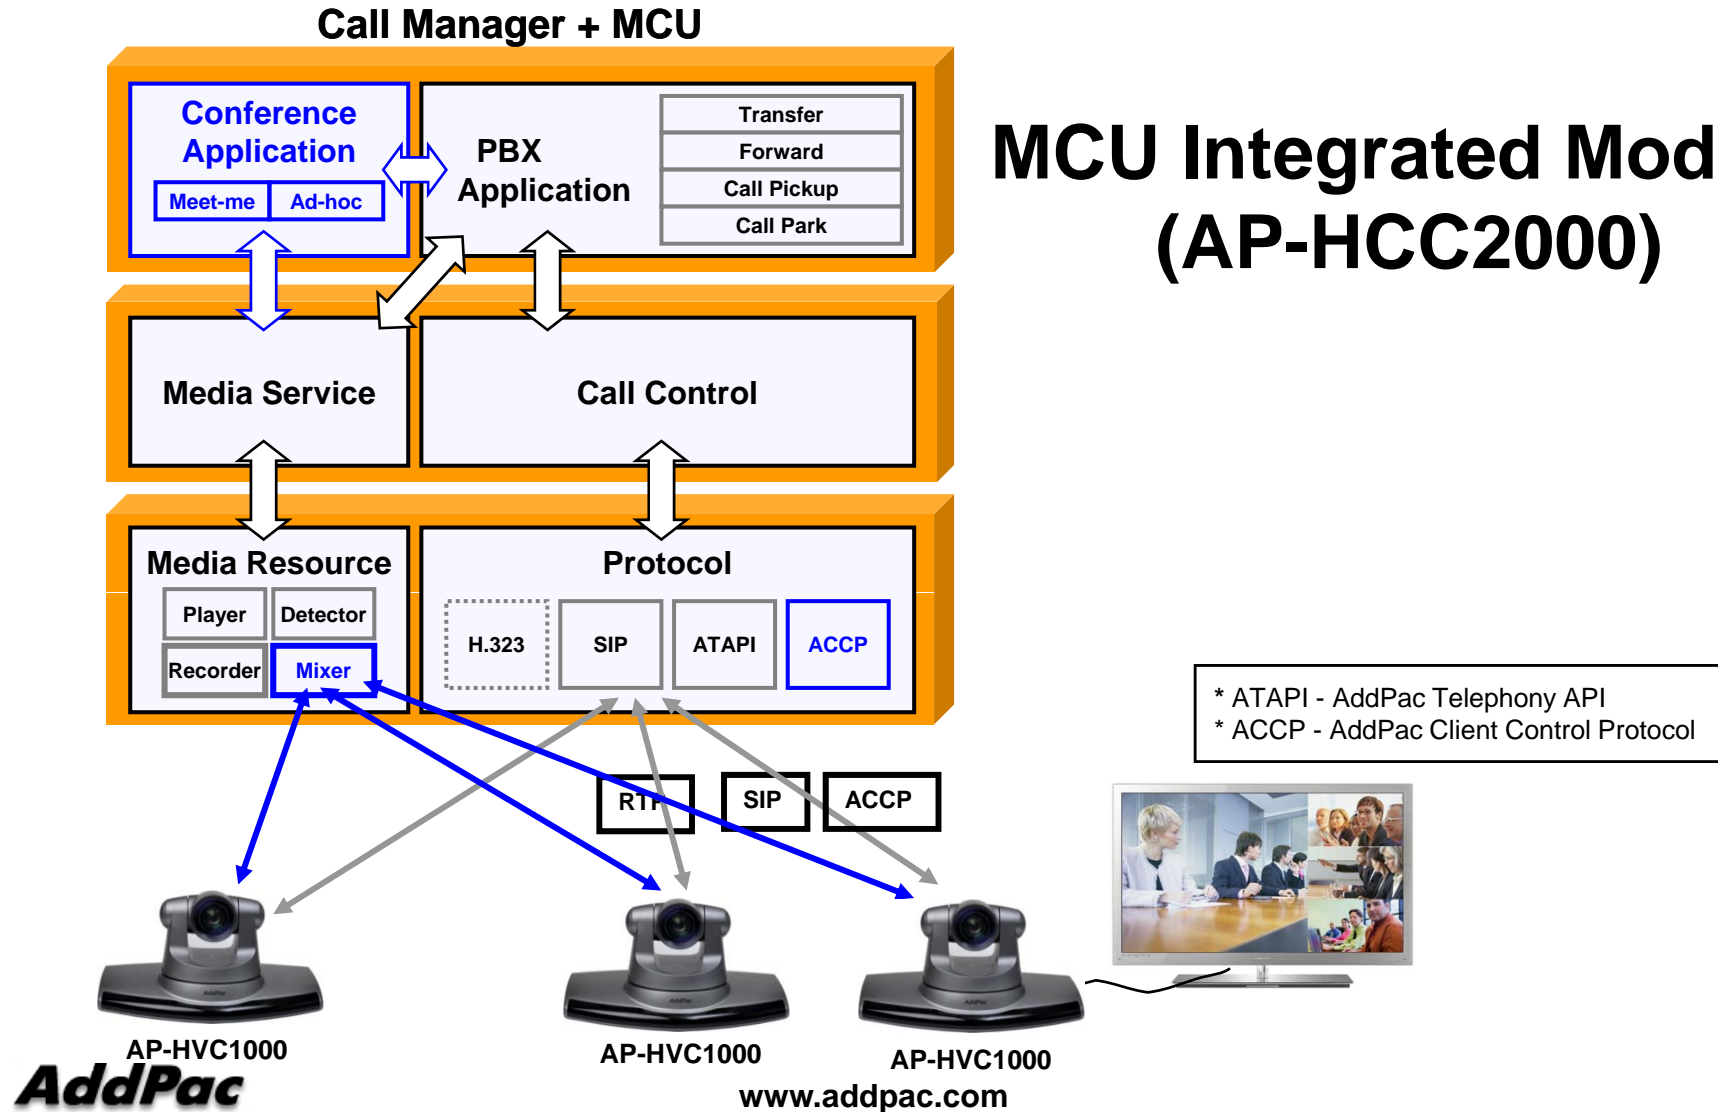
Call Manager + MCU

Conference Application

Meet-me

Ad-hoc

PBX Application

Transfer

Forward

Call Pickup

Call Park

MCU Integrated Mod
(AP-HCC2000)

Media Service

Call Control

Media Resource

Player

Detector

Recorder

Mixer

Protocol

H.323

SIP

ATAPI

ACCP

* ATAPI - AddPac Telephony API
* ACCP - AddPac Client Control Protocol

RTP

SIP

ACCP

AP-HVC1000

AP-HVC1000

AP-HVC1000

AddPac

www.addpac.com